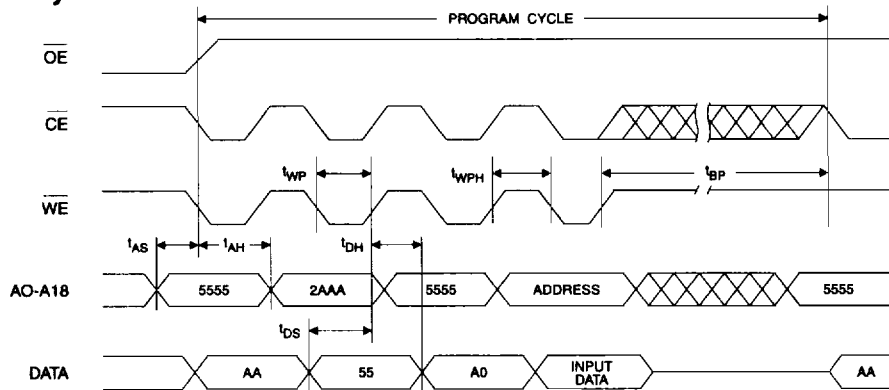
PROGRAM CYCLE

$\overline{OE}$

$\overline{CE}$

$t_{WP}$

$t_{WPH}$

$t_{BP}$

$\overline{WE}$

$t_{AS}$

$t_{AH}$

$t_{DH}$

AO-A18

5555

2AAA

5555

ADDRESS

5555

$t_{DS}$

DATA

AA

55

A0

INPUT DATA

AA